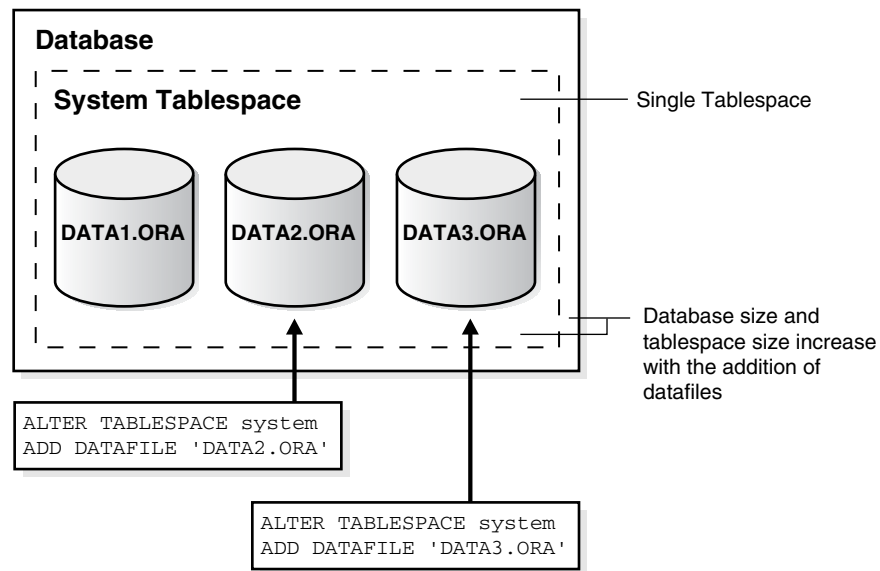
Database

System Tablespace

Single Tablespace

DATA1.ORA

DATA2.ORA

DATA3.ORA

Database size and tablespace size increase with the addition of datafiles

ALTER TABLESPACE system
ADD DATAFILE 'DATA2.ORA'

ALTER TABLESPACE system
ADD DATAFILE 'DATA3.ORA'